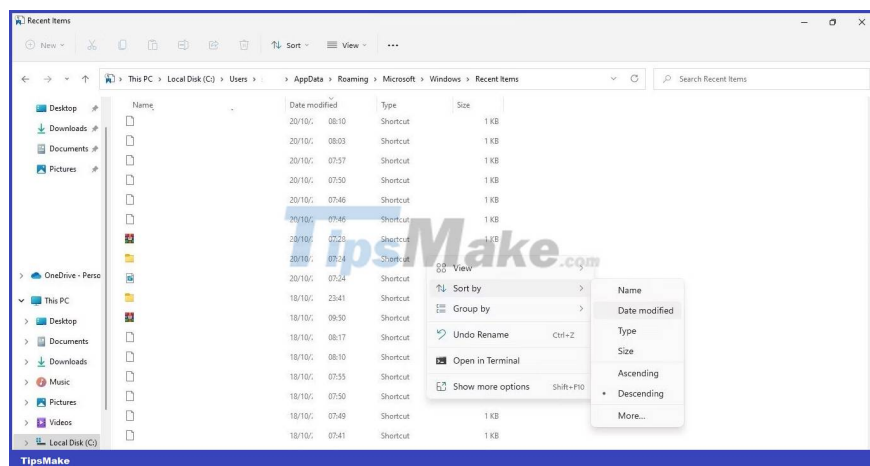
Recent Items

New Sort View ...

This PC > Local Disk (C:) > Users > > AppData > Roaming > Microsoft > Windows > Recent Items

Search Recent Items

Desktop
Downloads
Documents
Pictures

OneDrive - Perso
This PC
Desktop
Documents
Downloads
Music
Pictures
Videos
Local Disk (C:)

| Name | Date modified | Type | Size |
|---|---|---|---|
| | 20/10/. 08:10 | Shortcut | 1 KB |
| | 20/10/. 08:03 | Shortcut | 1 KB |
| | 20/10/. 07:57 | Shortcut | 1 KB |
| | 20/10/. 07:50 | Shortcut | 1 KB |
| | 20/10/. 07:46 | Shortcut | 1 KB |
| | 20/10/. 07:46 | Shortcut | 1 KB |
| | 20/10/. 07:28 | Shortcut | 1 KB |
| | 20/10/. 07:34 | Shortcut | |
| | 20/10/. 07:34 | Shortcut | |
| | 18/10/. 23:41 | Shortcut | |
| | 18/10/. 09:50 | Shortcut | |
| | 18/10/. 08:17 | Shortcut | |
| | 18/10/. 08:10 | Shortcut | |
| | 18/10/. 07:55 | Shortcut | |
| | 18/10/. 07:50 | Shortcut | |
| | 18/10/. 07:49 | Shortcut | 1 KB |
| | 18/10/. 07:41 | Shortcut | 1 KB |

TipsMake.com

View
Sort by
Group by
Undo Rename Ctrl+Z
Open in Terminal
Show more options Shift+F10

Name
Date modified
Type
Size
Ascending
Descending
More...

TipsMake